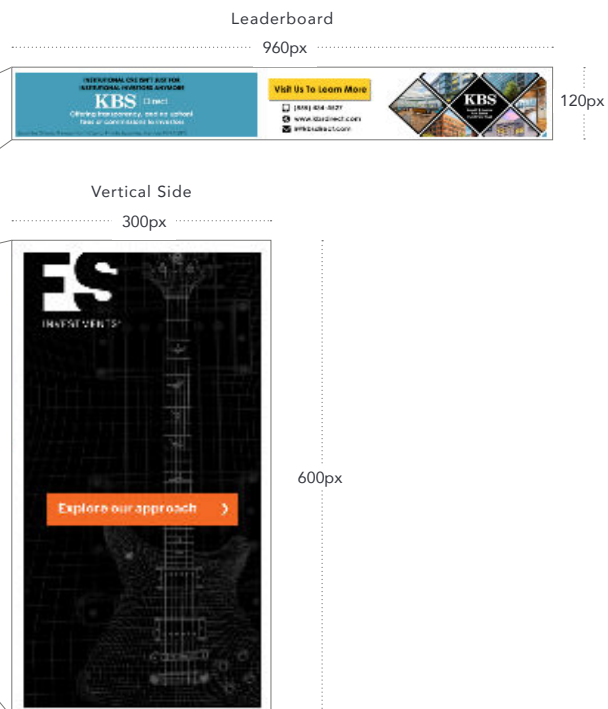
Leaderboard

960px

INSTITUTIONAL CRE NOW JUST FOR INSTITUTIONAL INVESTORS ANYMORE

KBS Direct

Offering transparency, and no upfront fees or commissions to investors

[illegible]

Visit Us To Learn More

(855) 434-5627

www.kbsdirect.com

info@kbsdirect.com

KBS

120px

Vertical Side

300px

FS

INVESTMENTS

Explore our approach

600px